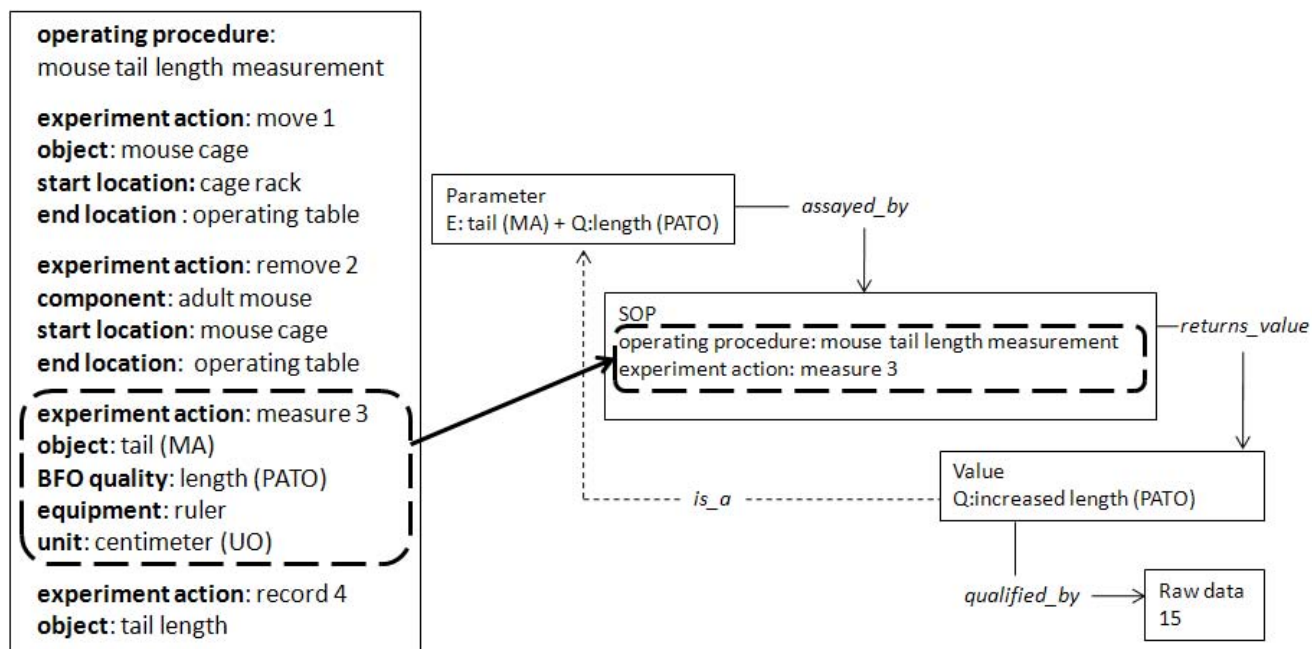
**operating procedure**: mouse tail length measurement

**experiment action**: move 1
**object**: mouse cage
**start location:** cage rack
**end location** : operating table

**experiment action**: remove 2
**component**: adult mouse
**start location**: mouse cage
**end location**: operating table

**experiment action**: measure 3
**object**: tail (MA)
**BFO quality**: length (PATO)
**equipment**: ruler
**unit**: centimeter (UO)

**experiment action**: record 4
**object**: tail length

Parameter
E: tail (MA) + Q:length (PATO)

*assayed_by*

SOP
operating procedure: mouse tail length measurement
experiment action: measure 3

*returns_value*

Value
Q:increased length (PATO)

*is_a*

*qualified_by*

Raw data
15